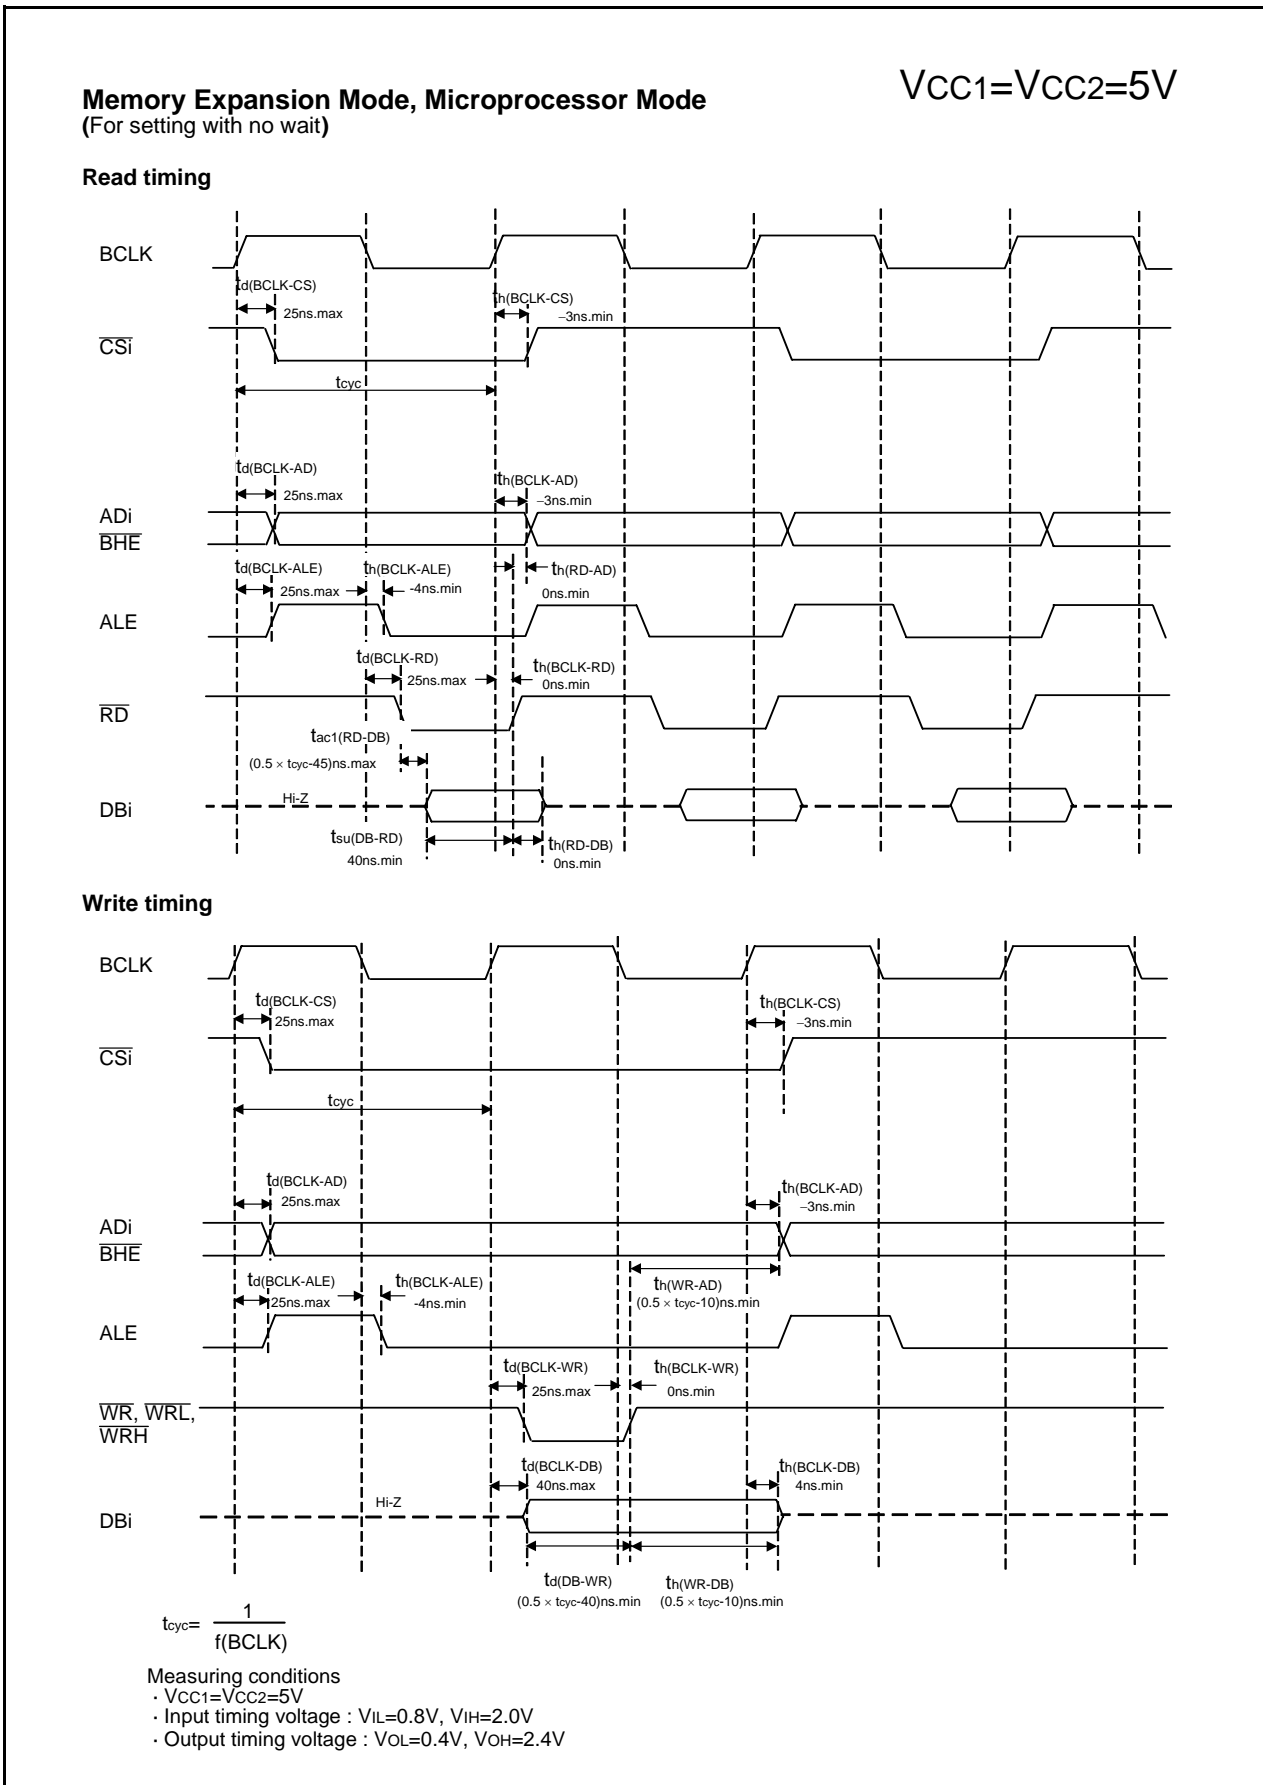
Memory Expansion Mode, Microprocessor Mode
(For setting with no wait)

VCC1=VCC2=5V

Read timing

BCLK

$t_{d(BCLK-CS)}$
25ns.max

$t_{h(BCLK-CS)}$
–3ns.min

$\overline{CSi}$

$t_{cyc}$

$t_{d(BCLK-AD)}$
25ns.max

$t_{h(BCLK-AD)}$
–3ns.min

ADi
$\overline{BHE}$

$t_{d(BCLK-ALE)}$
25ns.max

$t_{h(BCLK-ALE)}$
-4ns.min

$t_{h(RD-AD)}$
0ns.min

ALE

$t_{d(BCLK-RD)}$
25ns.max

$t_{h(BCLK-RD)}$
0ns.min

$\overline{RD}$

$t_{ac1(RD-DB)}$
(0.5 × $t_{cyc}$-45)ns.max

DBi

Hi-Z

$t_{su(DB-RD)}$
40ns.min

$t_{h(RD-DB)}$
0ns.min

Write timing

BCLK

$t_{d(BCLK-CS)}$
25ns.max

$t_{h(BCLK-CS)}$
–3ns.min

$\overline{CSi}$

$t_{cyc}$

$t_{d(BCLK-AD)}$
25ns.max

$t_{h(BCLK-AD)}$
–3ns.min

ADi
$\overline{BHE}$

$t_{d(BCLK-ALE)}$
25ns.max

$t_{h(BCLK-ALE)}$
-4ns.min

$t_{h(WR-AD)}$
(0.5 × $t_{cyc}$-10)ns.min

ALE

$t_{d(BCLK-WR)}$
25ns.max

$t_{h(BCLK-WR)}$
0ns.min

$\overline{WR}$, $\overline{WRL}$,
$\overline{WRH}$

$t_{d(BCLK-DB)}$
40ns.max

$t_{h(BCLK-DB)}$
4ns.min

Hi-Z

DBi

$t_{d(DB-WR)}$
(0.5 × $t_{cyc}$-40)ns.min

$t_{h(WR-DB)}$
(0.5 × $t_{cyc}$-10)ns.min

$t_{cyc}=\frac{1}{f(BCLK)}$

Measuring conditions
· VCC1=VCC2=5V
· Input timing voltage : VIL=0.8V, VIH=2.0V
· Output timing voltage : VOL=0.4V, VOH=2.4V